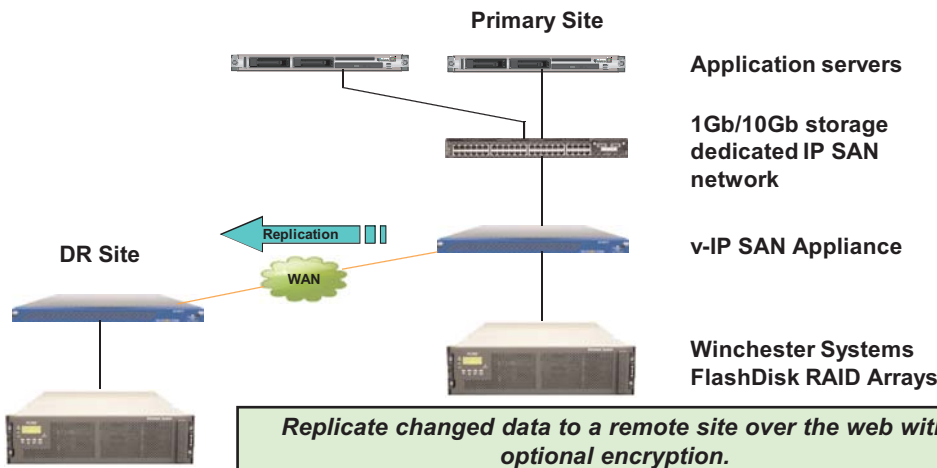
Primary Site

Application servers

1Gb/10Gb storage dedicated IP SAN network

Replication

v-IP SAN Appliance

DR Site

WAN

Winchester Systems FlashDisk RAID Arrays

Replicate changed data to a remote site over the web with optional encryption.